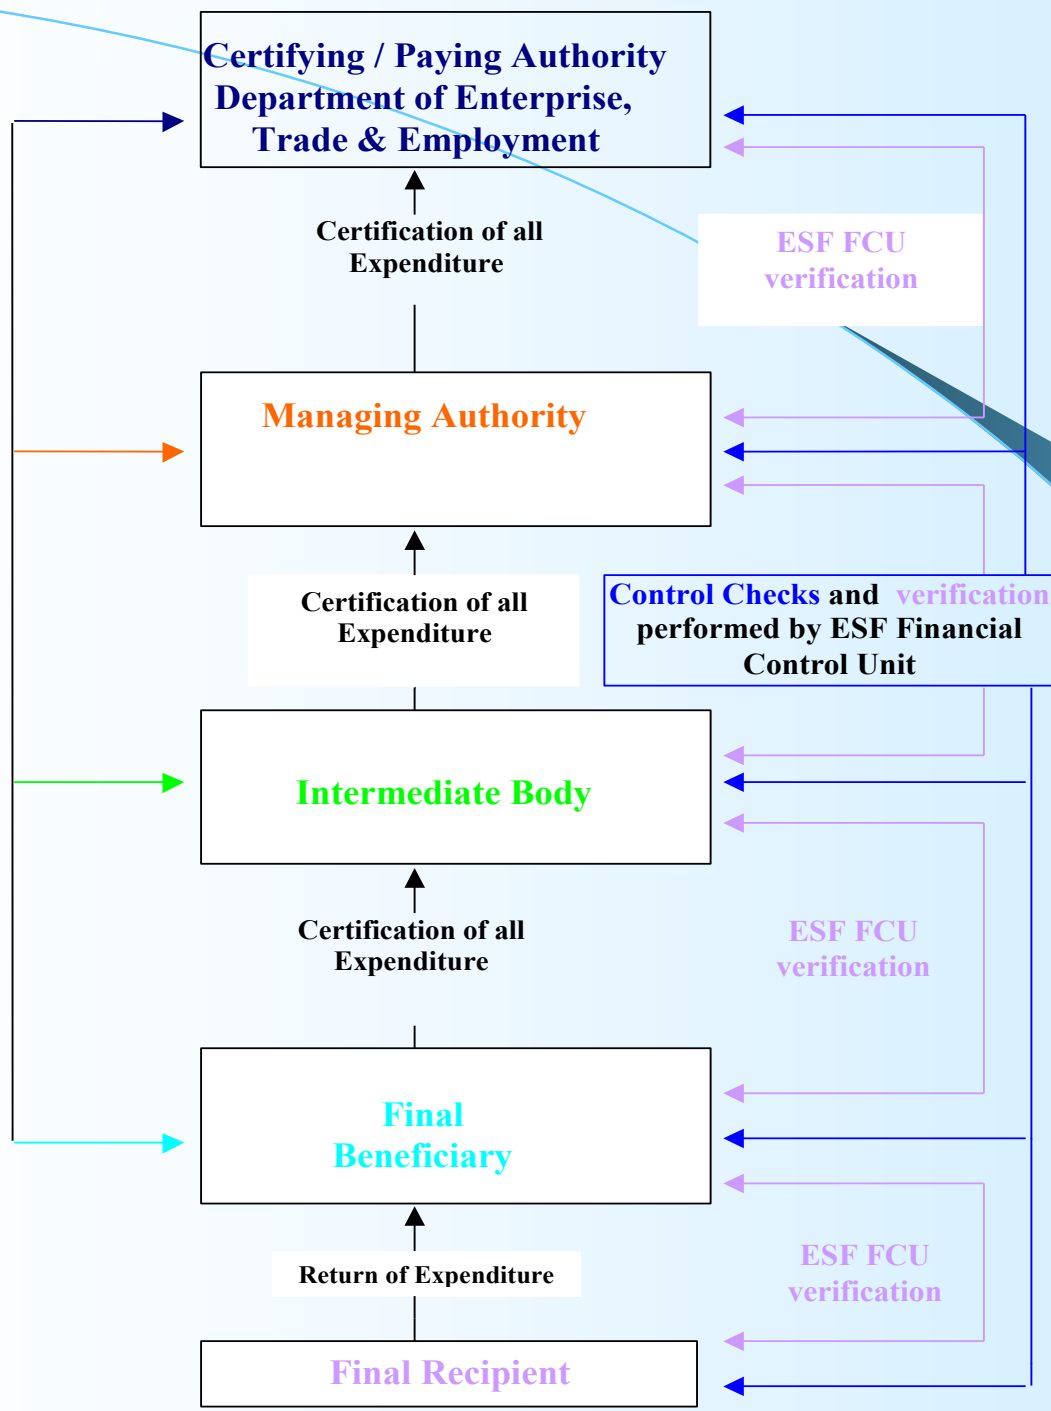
Certifying / Paying Authority
Department of Enterprise, Trade & Employment

Certification of all Expenditure

ESF FCU verification

Managing Authority

Certification of all Expenditure

Control Checks and verification performed by ESF Financial Control Unit

Intermediate Body

Certification of all Expenditure

ESF FCU verification

Final Beneficiary

Return of Expenditure

ESF FCU verification

Final Recipient